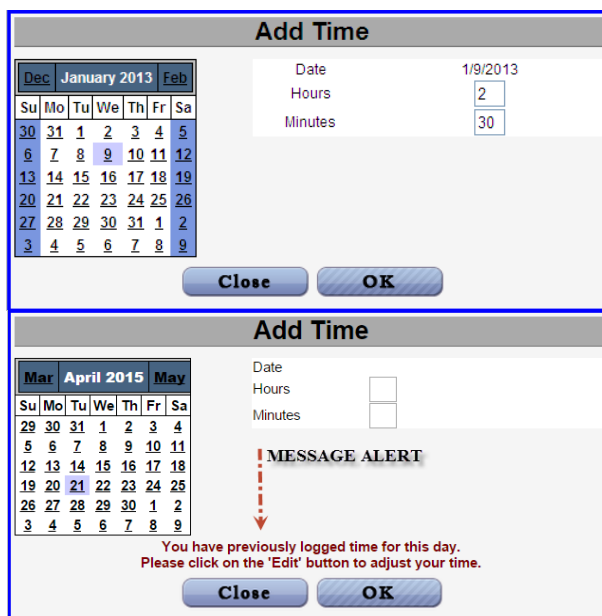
Add Time

| Dec | January 2013 | | | | | Feb |
|---|---|---|---|---|---|---|
| Su | Mo | Tu | We | Th | Fr | Sa |
| 30 | 31 | 1 | 2 | 3 | 4 | 5 |
| 6 | 7 | 8 | 9 | 10 | 11 | 12 |
| 13 | 14 | 15 | 16 | 17 | 18 | 19 |
| 20 | 21 | 22 | 23 | 24 | 25 | 26 |
| 27 | 28 | 29 | 30 | 31 | 1 | 2 |
| 3 | 4 | 5 | 6 | 7 | 8 | 9 |

Date 1/9/2013
Hours 2
Minutes 30

Close OK

Add Time

| Mar | April 2015 | | | | | May |
|---|---|---|---|---|---|---|
| Su | Mo | Tu | We | Th | Fr | Sa |
| 29 | 30 | 31 | 1 | 2 | 3 | 4 |
| 5 | 6 | 7 | 8 | 9 | 10 | 11 |
| 12 | 13 | 14 | 15 | 16 | 17 | 18 |
| 19 | 20 | 21 | 22 | 23 | 24 | 25 |
| 26 | 27 | 28 | 29 | 30 | 1 | 2 |
| 3 | 4 | 5 | 6 | 7 | 8 | 9 |

Date
Hours
Minutes

MESSAGE ALERT

You have previously logged time for this day.
Please click on the 'Edit' button to adjust your time.

Close OK